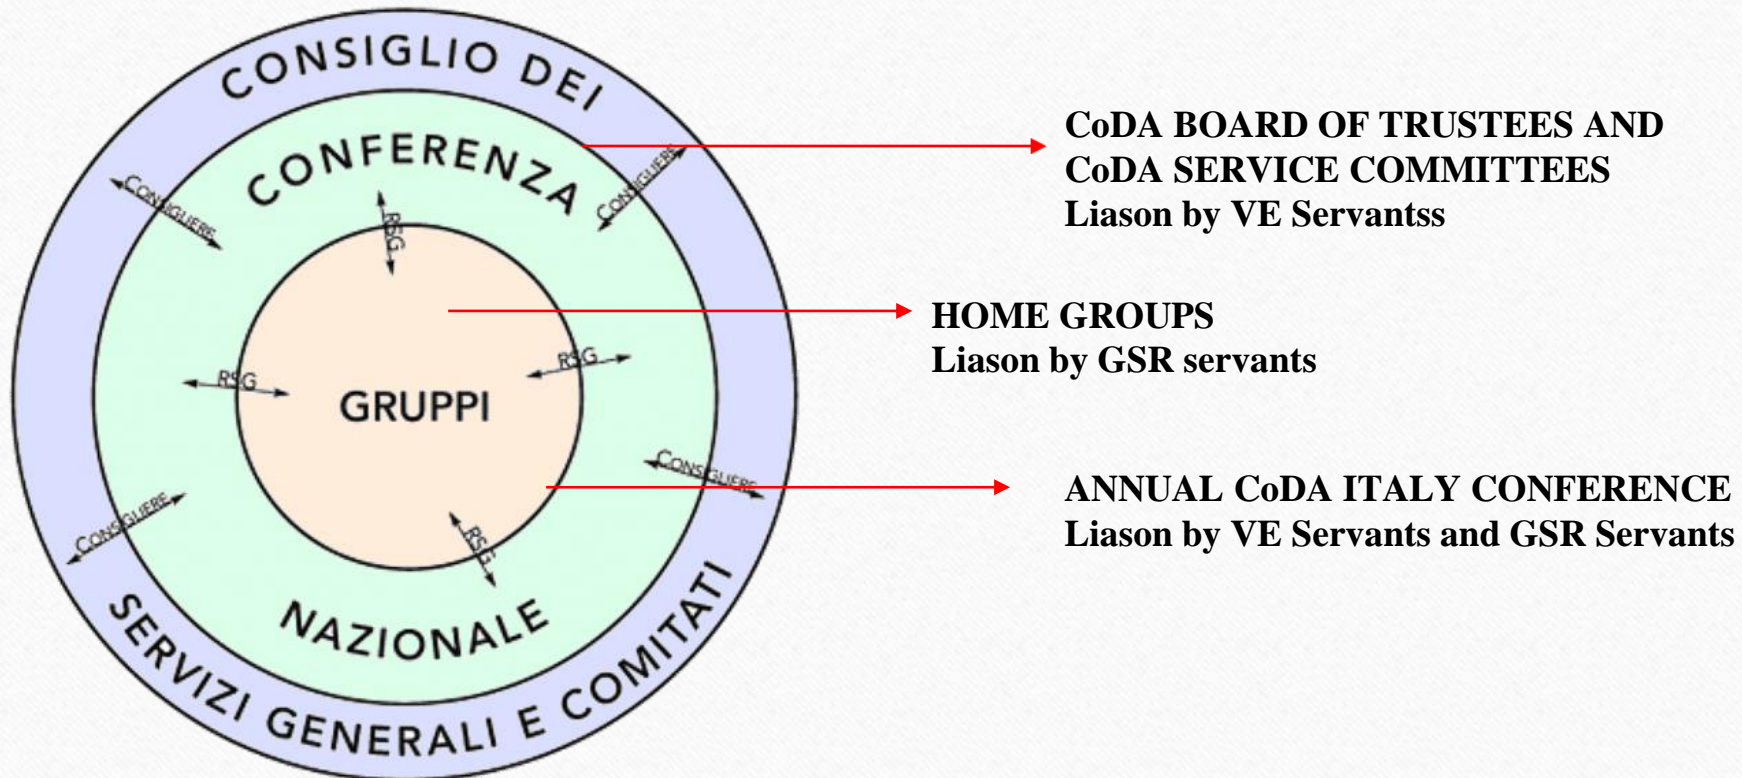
CONSIGLIO DEI

CONFERENZA

CONSIGLIERE

CONSIGLIERE

RSG

RSG

RSG

GRUPPI

RSG

CONSIGLIERE

CONSIGLIERE

NAZIONALE

SERVIZI GENERALI E COMITATI

CoDA BOARD OF TRUSTEES AND
CoDA SERVICE COMMITTEES
Liason by VE Servantss

HOME GROUPS
Liason by GSR servants

ANNUAL CoDA ITALY CONFERENCE
Liason by VE Servants and GSR Servants